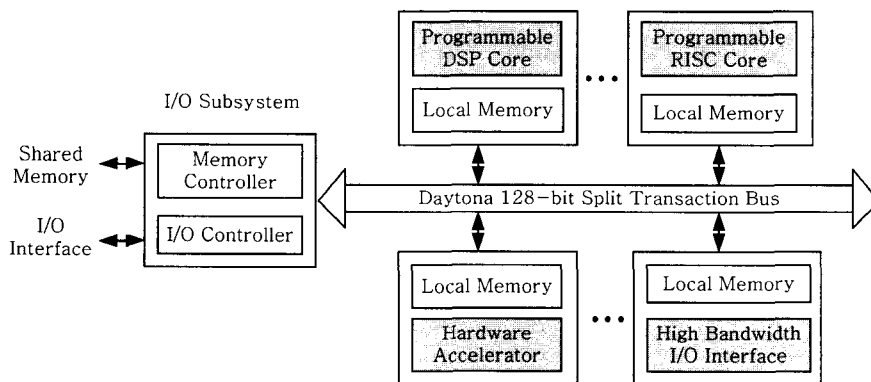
Programmable DSP Core

Local Memory

Programmable RISC Core

Local Memory

I/O Subsystem

Shared Memory

Memory Controller

I/O Interface

I/O Controller

Daytona 128-bit Split Transaction Bus

Local Memory

Hardware Accelerator

Local Memory

High Bandwidth I/O Interface